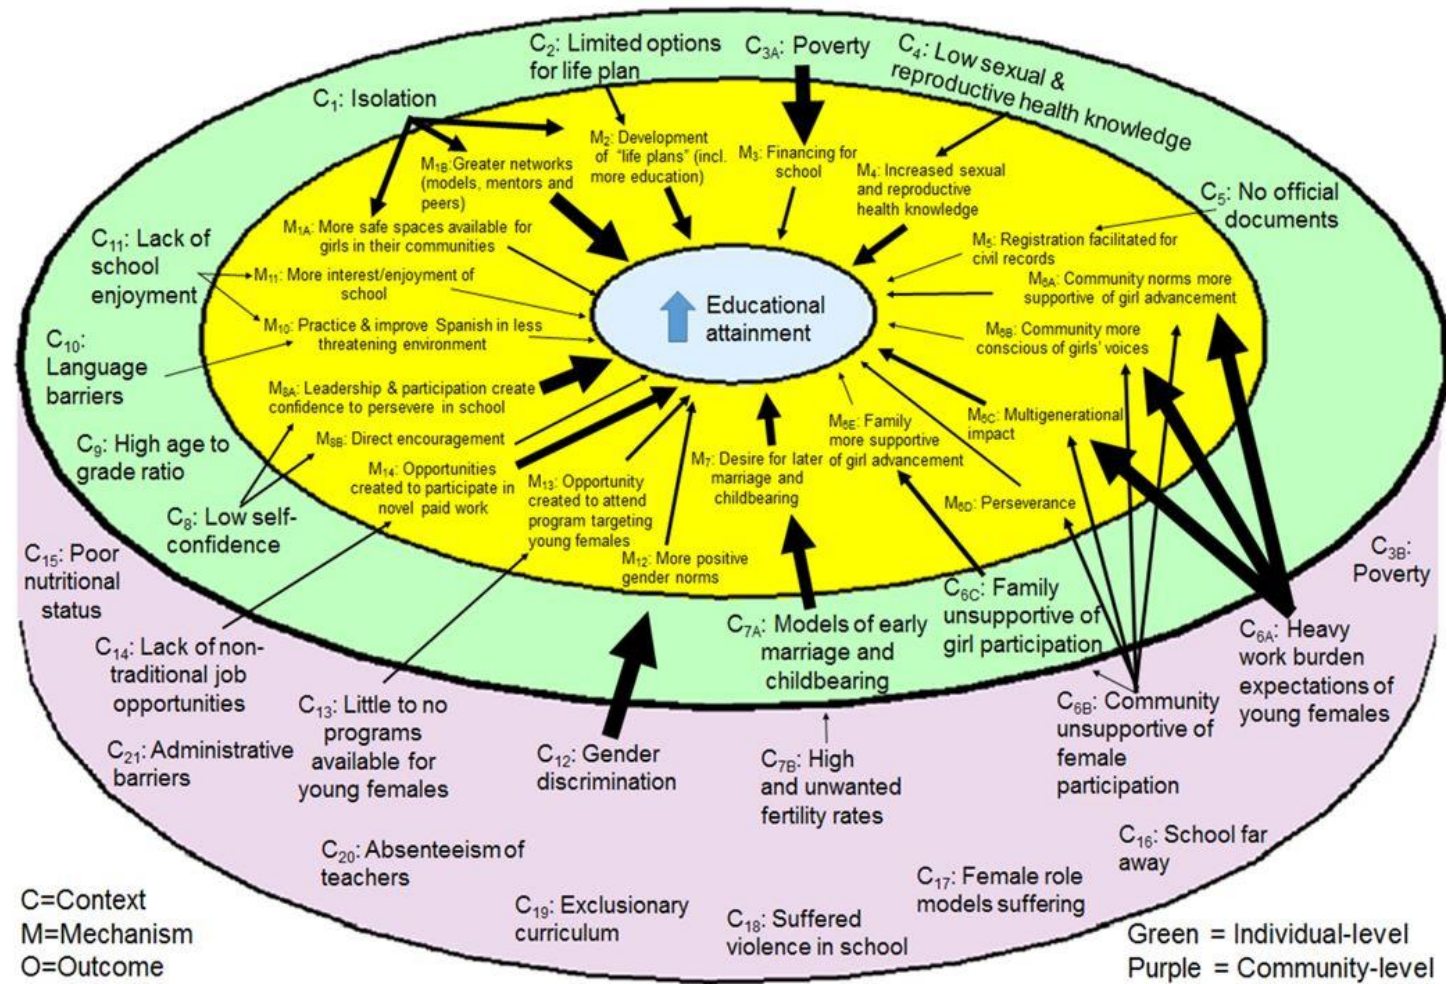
$C_2$: Limited options for life plan

$C_{3A}$: Poverty

$C_4$: Low sexual & reproductive health knowledge

$C_1$: Isolation

$M_2$: Development of "life plans" (incl. more education)

$M_3$: Financing for school

$M_{1B}$:Greater networks (models, mentors and peers)

$M_4$: Increased sexual and reproductive health knowledge

$C_5$: No official documents

$M_{1A}$: More safe spaces available for girls in their communities

$C_{11}$: Lack of school enjoyment

$M_{11}$: More interest/enjoyment of school

$M_5$: Registration facilitated for civil records

$M_{6A}$: Community norms more supportive of girl advancement

Educational attainment

$C_{10}$: Language barriers

$M_{10}$: Practice & improve Spanish in less threatening environment

$M_{6B}$: Community more conscious of girls' voices

$M_{8A}$: Leadership & participation create confidence to persevere in school

$C_9$: High age to grade ratio

$M_{8B}$: Direct encouragement

$M_{6E}$: Family more supportive of girl advancement

$M_{6C}$: Multigenerational impact

$M_{14}$: Opportunities created to participate in novel paid work

$M_7$: Desire for later marriage and childbearing

$M_{13}$: Opportunity created to attend program targeting young females

$M_{6D}$: Perseverance

$C_8$: Low self-confidence

$M_{12}$: More positive gender norms

$C_{15}$: Poor nutritional status

$C_{3B}$: Poverty

$C_{6C}$: Family unsupportive of girl participation

$C_{7A}$: Models of early marriage and childbearing

$C_{6A}$: Heavy work burden expectations of young females

$C_{14}$: Lack of non-traditional job opportunities

$C_{13}$: Little to no programs available for young females

$C_{6B}$: Community unsupportive of female participation

$C_{21}$: Administrative barriers

$C_{12}$: Gender discrimination

$C_{7B}$: High and unwanted fertility rates

$C_{16}$: School far away

$C_{20}$: Absenteeism of teachers

$C_{17}$: Female role models suffering

C=Context
M=Mechanism
O=Outcome

$C_{19}$: Exclusionary curriculum

$C_{18}$: Suffered violence in school

Green = Individual-level
Purple = Community-level